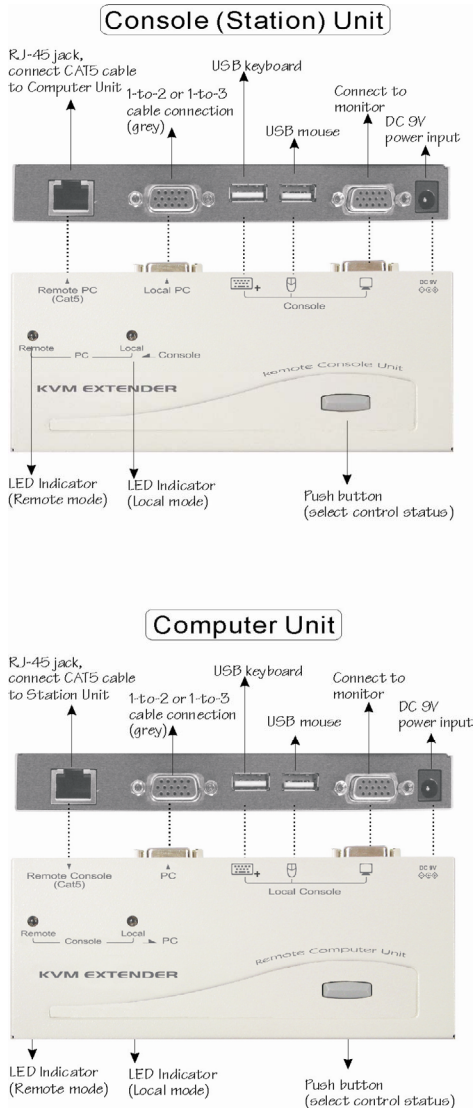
Console (Station) Unit

RJ-45 jack, connect CAT5 cable to Computer Unit

1-to-2 or 1-to-3 cable connection (grey)

USB keyboard

USB mouse

Connect to monitor

DC 9V power input

Remote PC (Cat5)

Local PC

Console

DC 9V

Remote

PC

Local

Console

KVM EXTENDER

Remote Console Unit

LED Indicator (Remote mode)

LED Indicator (Local mode)

Push button (select control status)

Computer Unit

RJ-45 jack, connect CAT5 cable to Station Unit

1-to-2 or 1-to-3 cable connection (grey)

USB keyboard

USB mouse

Connect to monitor

DC 9V power input

Remote Console (Cat5)

PC

Local Console

DC 9V

Remote

Console

Local

PC

KVM EXTENDER

Remote Computer Unit

LED Indicator (Remote mode)

LED Indicator (Local mode)

Push button (select control status)